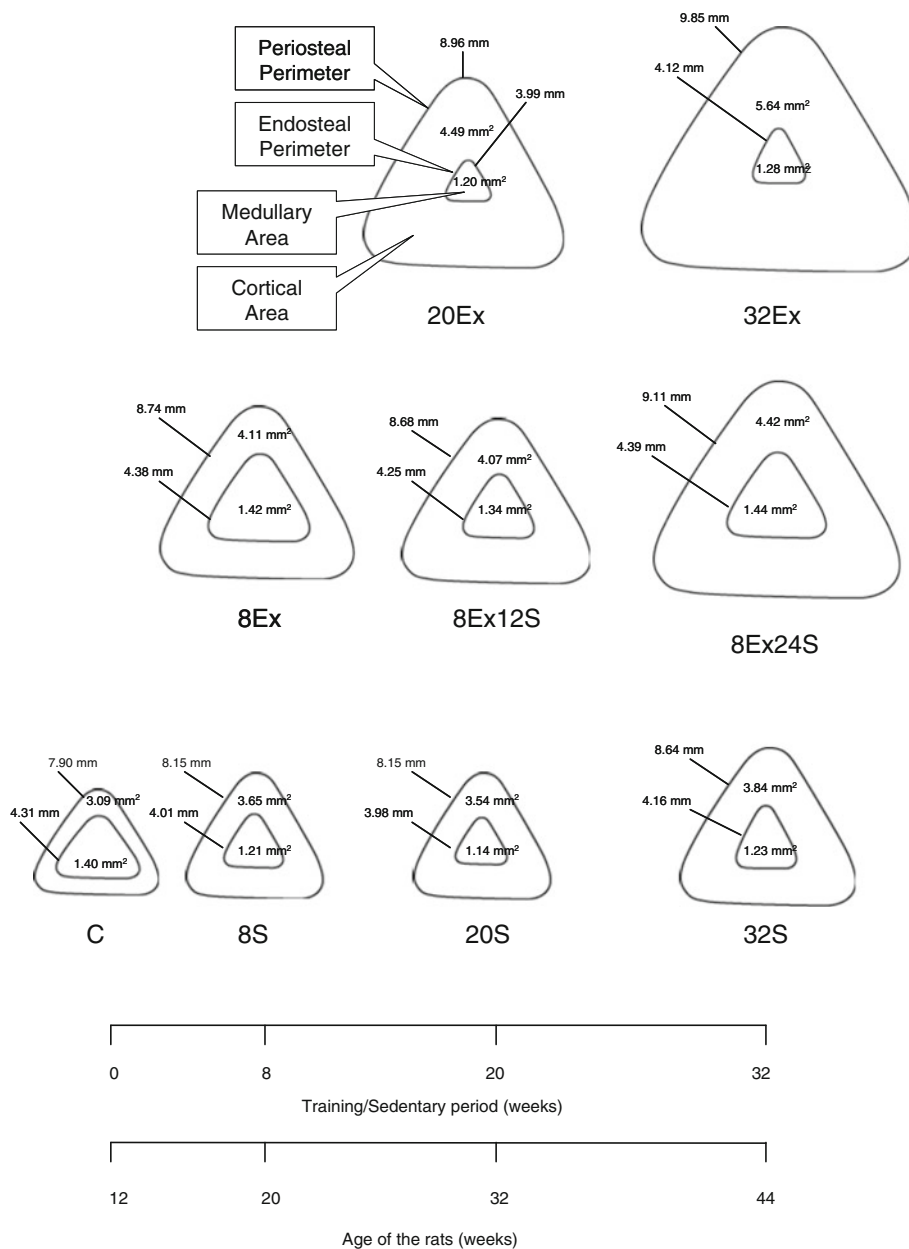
Periosteal Perimeter

Endosteal Perimeter

Medullary Area

Cortical Area

8.96 mm
3.99 mm
4.49 mm$^2$
1.20 mm$^2$

20Ex

9.85 mm
4.12 mm
5.64 mm$^2$
1.28 mm$^2$

32Ex

8.74 mm
4.11 mm$^2$
4.38 mm
1.42 mm$^2$

8Ex

8.68 mm
4.07 mm$^2$
4.25 mm
1.34 mm$^2$

8Ex12S

9.11 mm
4.42 mm$^2$
4.39 mm
1.44 mm$^2$

8Ex24S

7.90 mm
3.09 mm$^2$
4.31 mm
1.40 mm$^2$

C

8.15 mm
3.65 mm$^2$
4.01 mm
1.21 mm$^2$

8S

8.15 mm
3.54 mm$^2$
3.98 mm
1.14 mm$^2$

20S

8.64 mm
3.84 mm$^2$
4.16 mm
1.23 mm$^2$

32S

0 8 20 32

Training/Sedentary period (weeks)

12 20 32 44

Age of the rats (weeks)